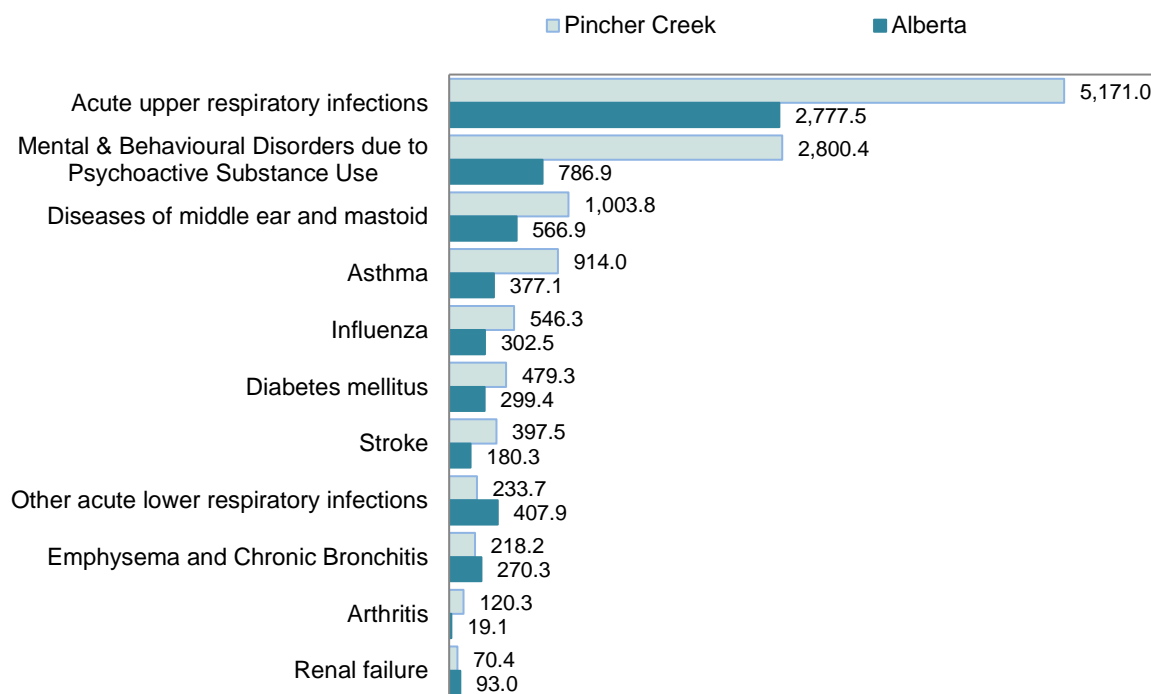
Pincher Creek
Alberta

| | Pincher Creek | Alberta |
|---|---|---|
| Acute upper respiratory infections | 5,171.0 | 2,777.5 |
| Mental & Behavioural Disorders due to Psychoactive Substance Use | 2,800.4 | 786.9 |
| Diseases of middle ear and mastoid | 1,003.8 | 566.9 |
| Asthma | 914.0 | 377.1 |
| Influenza | 546.3 | 302.5 |
| Diabetes mellitus | 479.3 | 299.4 |
| Stroke | 397.5 | 180.3 |
| Other acute lower respiratory infections | 233.7 | 407.9 |
| Emphysema and Chronic Bronchitis | 218.2 | 270.3 |
| Arthritis | 120.3 | 19.1 |
| Renal failure | 70.4 | 93.0 |